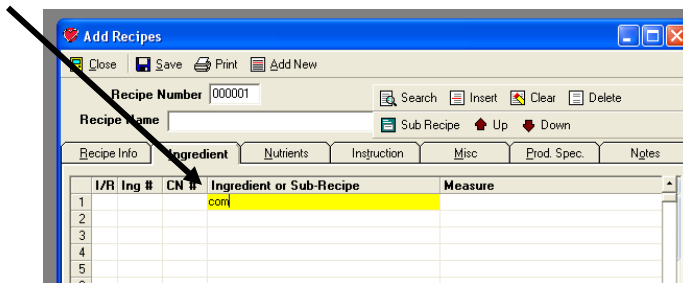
Add Recipes

Close Save Print Add New

Recipe Number 000001

Recipe Name

Search Insert Clear Delete

Sub Recipe Up Down

Recipe Info Ingredient Nutrients Instruction Misc Prod. Spec. Notes

| | I/R | Ing # | CN # | Ingredient or Sub-Recipe | Measure |
|---|---|---|---|---|---|
| 1 | | | | com | |
| 2 | | | | | |
| 3 | | | | | |
| 4 | | | | | |
| 5 | | | | | |